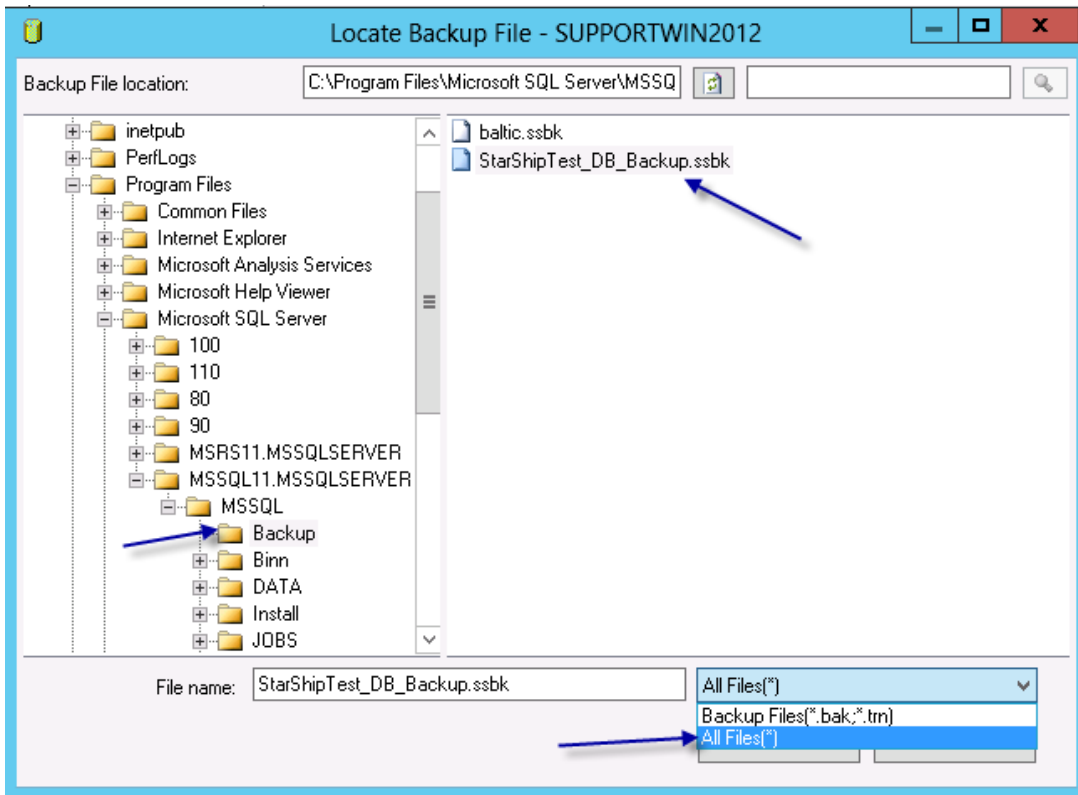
Locate Backup File - SUPPORTWIN2012

Backup File location: C:\Program Files\Microsoft SQL Server\MSSQ

inetpub
PerfLogs
Program Files
Common Files
Internet Explorer
Microsoft Analysis Services
Microsoft Help Viewer
Microsoft SQL Server
100
110
80
90
MSRS11.MSSQLSERVER
MSSQL11.MSSQLSERVER
MSSQL
Backup
Binn
DATA
Install
JOBS

baltic.ssbk
StarShipTest_DB_Backup.ssbk

File name: StarShipTest_DB_Backup.ssbk

All Files(*)
Backup Files(*.bak;*.trn)
All Files(*)